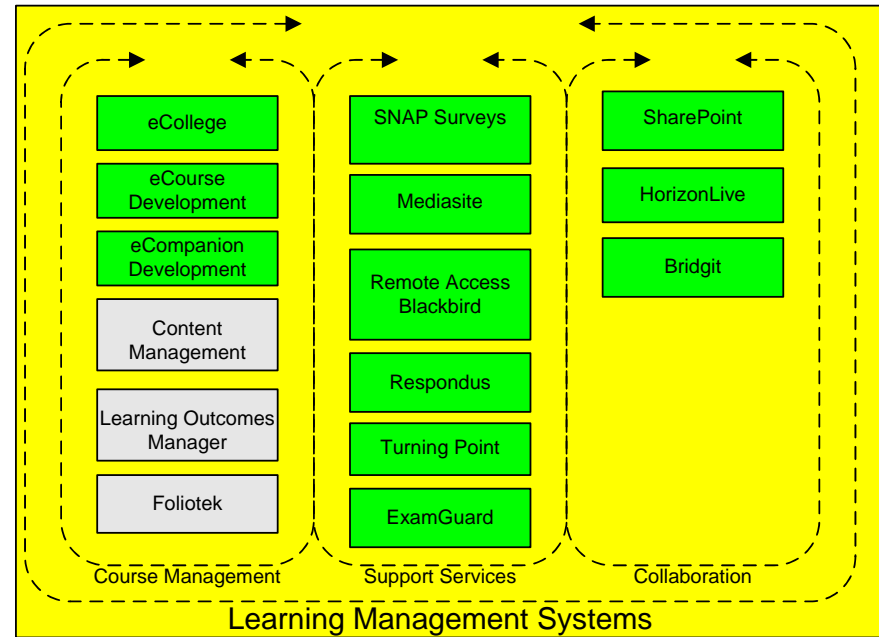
eCollege

eCourse Development

eCompanion Development

Content Management

Learning Outcomes Manager

Foliotek

Course Management

SNAP Surveys

Mediasite

Remote Access Blackbird

Respondus

Turning Point

ExamGuard

Support Services

SharePoint

HorizonLive

Bridgit

Collaboration

Learning Management Systems